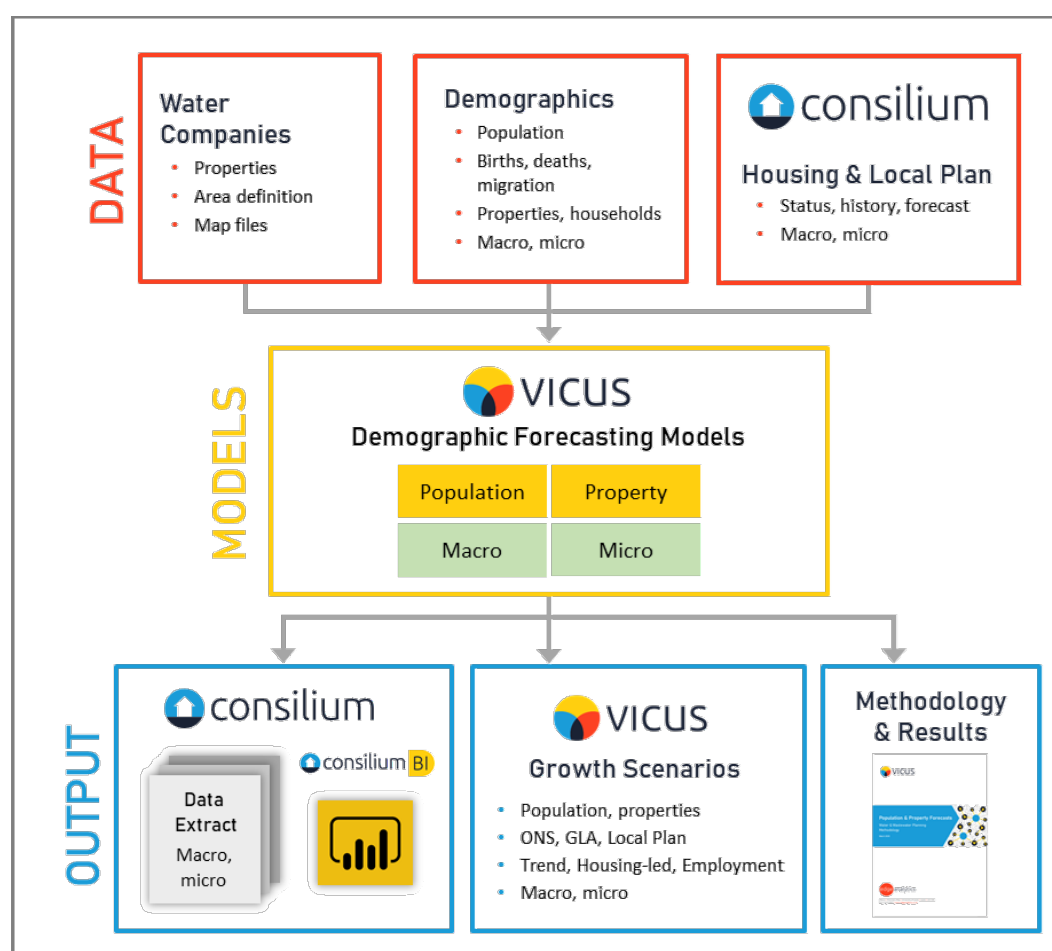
DATA

Water Companies
- Properties
- Area definition
- Map files

Demographics
- Population
- Births, deaths, migration
- Properties, households
- Macro, micro

consilium
Housing & Local Plan
- Status, history, forecast
- Macro, micro

MODELS

VICUS
Demographic Forecasting Models

| Population | Property |
|---|---|
| Macro | Micro |

OUTPUT

consilium
Data Extract
Macro, micro
consilium BI

VICUS
Growth Scenarios
- Population, properties
- ONS, GLA, Local Plan
- Trend, Housing-led, Employment
- Macro, micro

Methodology & Results
VICUS
Population & Property Forecasts
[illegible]